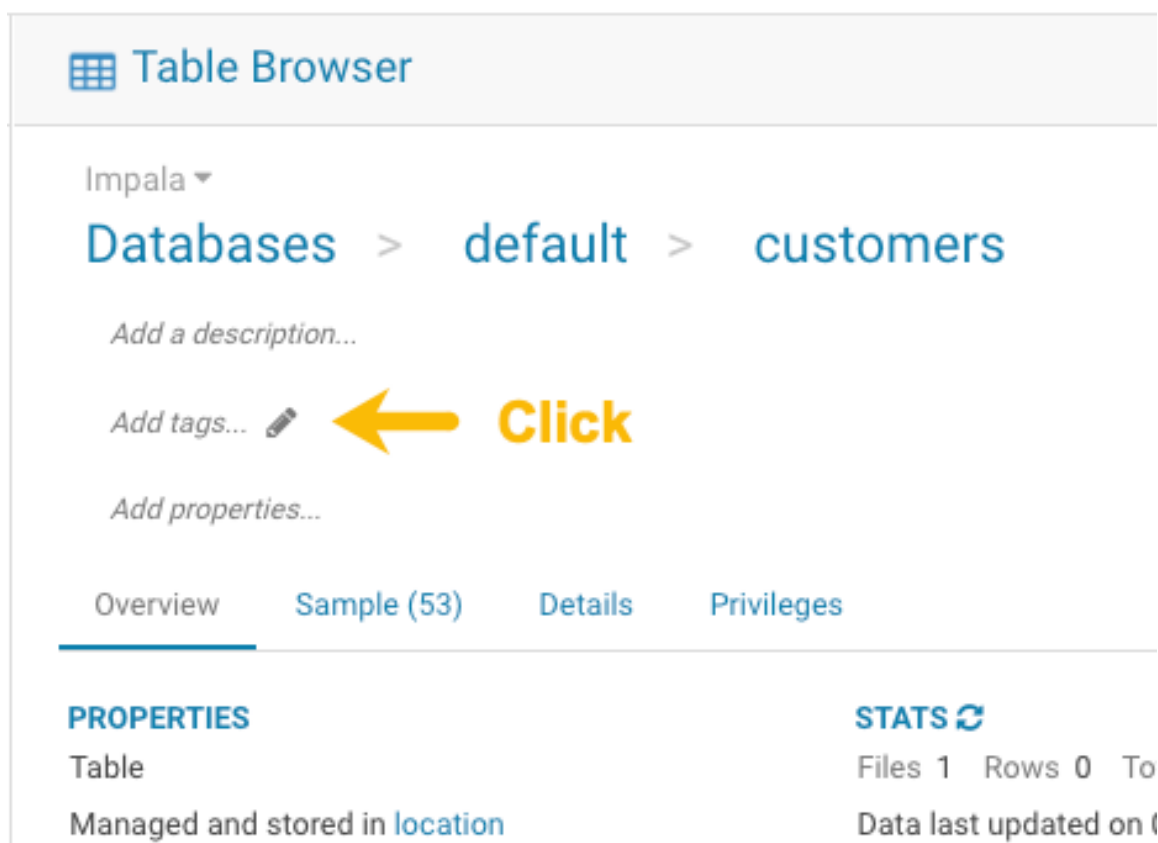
Table Browser

Impala

Databases > default > customers

Add a description...

Add tags...

Click

Add properties...

Overview Sample (53) Details Privileges

PROPERTIES

Table

Managed and stored in location

STATS

Files 1 Rows 0 To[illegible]

Data last updated on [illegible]